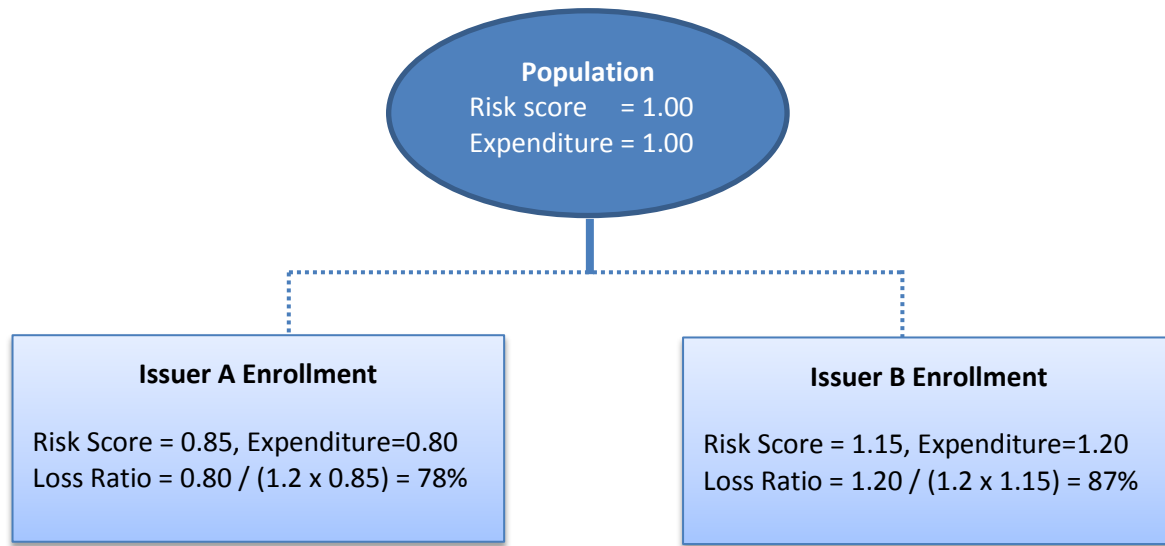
Population
Risk score = 1.00
Expenditure = 1.00

Issuer A Enrollment

Risk Score = 0.85, Expenditure=0.80
Loss Ratio = 0.80 / (1.2 x 0.85) = 78%

Issuer B Enrollment

Risk Score = 1.15, Expenditure=1.20
Loss Ratio = 1.20 / (1.2 x 1.15) = 87%